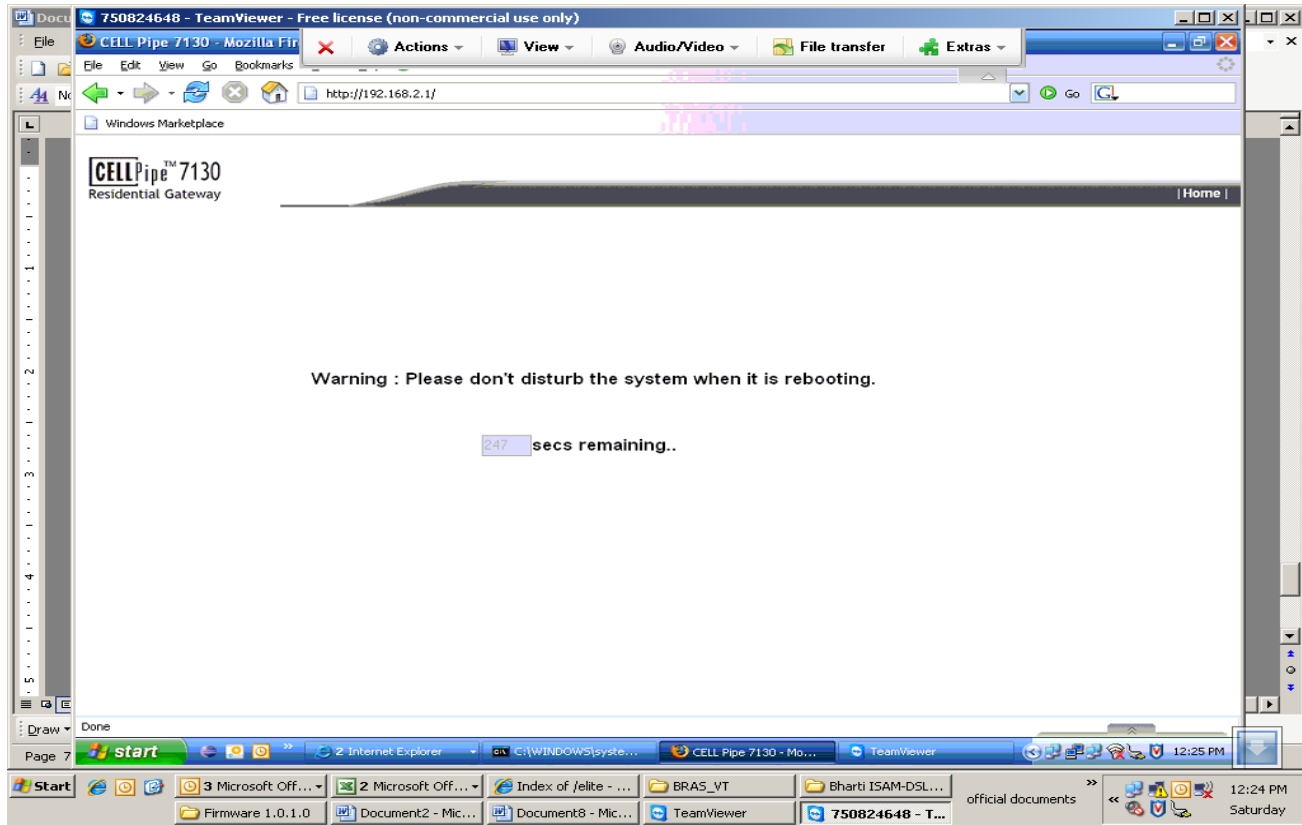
Docu 750824648 - TeamViewer - Free license (non-commercial use only)
File
CELL Pipe 7130 - Mozilla Fir
Actions View Audio/Video File transfer Extras
File Edit View Go Bookmarks
http://192.168.2.1/
Go
Windows Marketplace

CELLPipe™ 7130
Residential Gateway
| Home |

Warning : Please don't disturb the system when it is rebooting.

247 secs remaining..

Draw
Done
Page 7
start
2 Internet Explorer
C:\WINDOWS\syste...
CELL Pipe 7130 - Mo...
TeamViewer
12:25 PM
Start
3 Microsoft Off...
2 Microsoft Off...
Index of /elite - ...
BRAS_VT
Bharti ISAM-DSL...
official documents
12:24 PM
Saturday
Firmware 1.0.1.0
Document2 - Mic...
Document8 - Mic...
TeamViewer
750824648 - T...